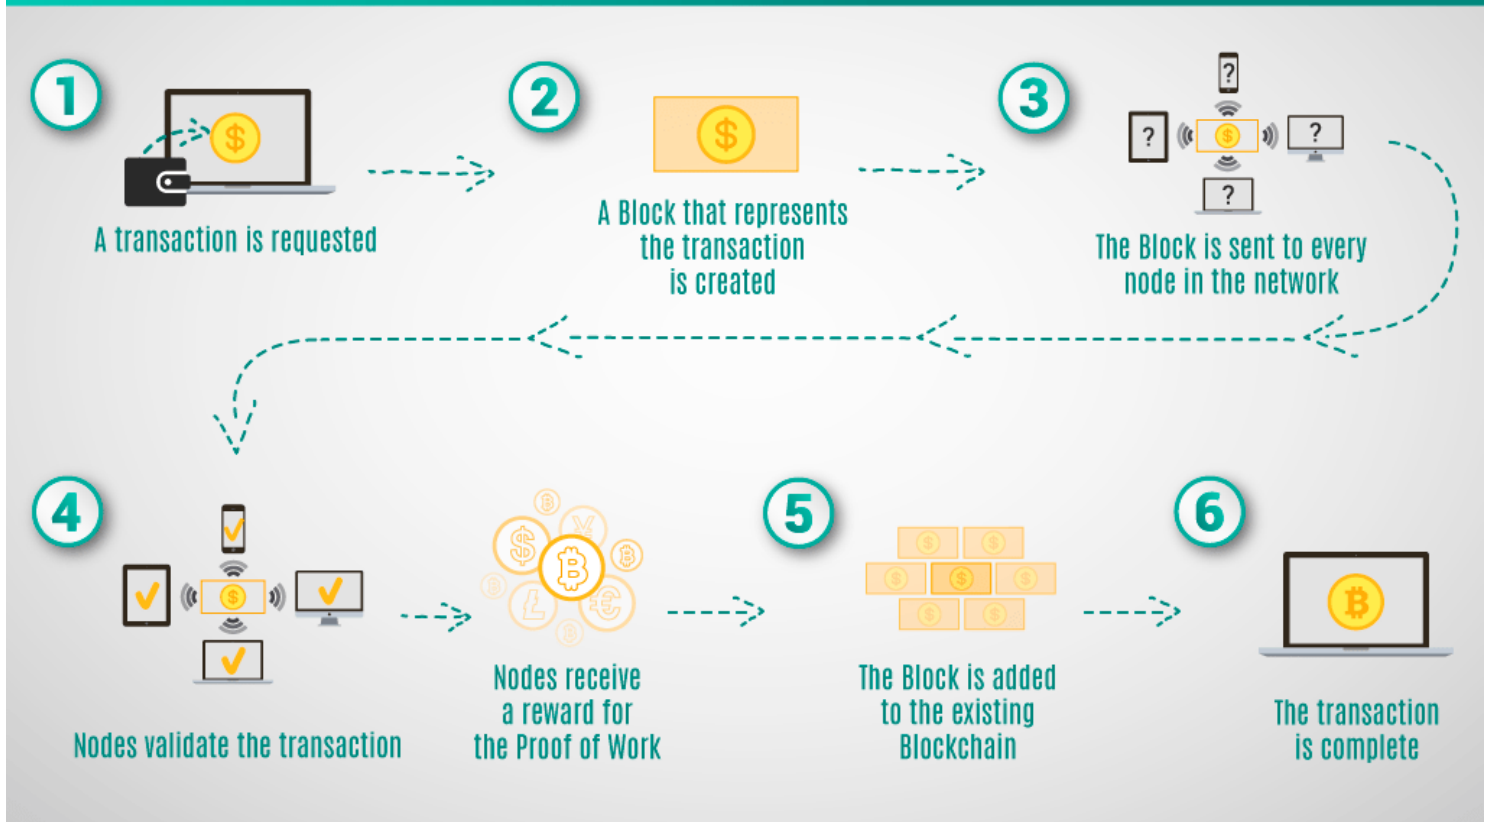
1

A transaction is requested

2

A Block that represents the transaction is created

3

The Block is sent to every node in the network

4

Nodes validate the transaction

Nodes receive a reward for the Proof of Work

5

The Block is added to the existing Blockchain

6

The transaction is complete